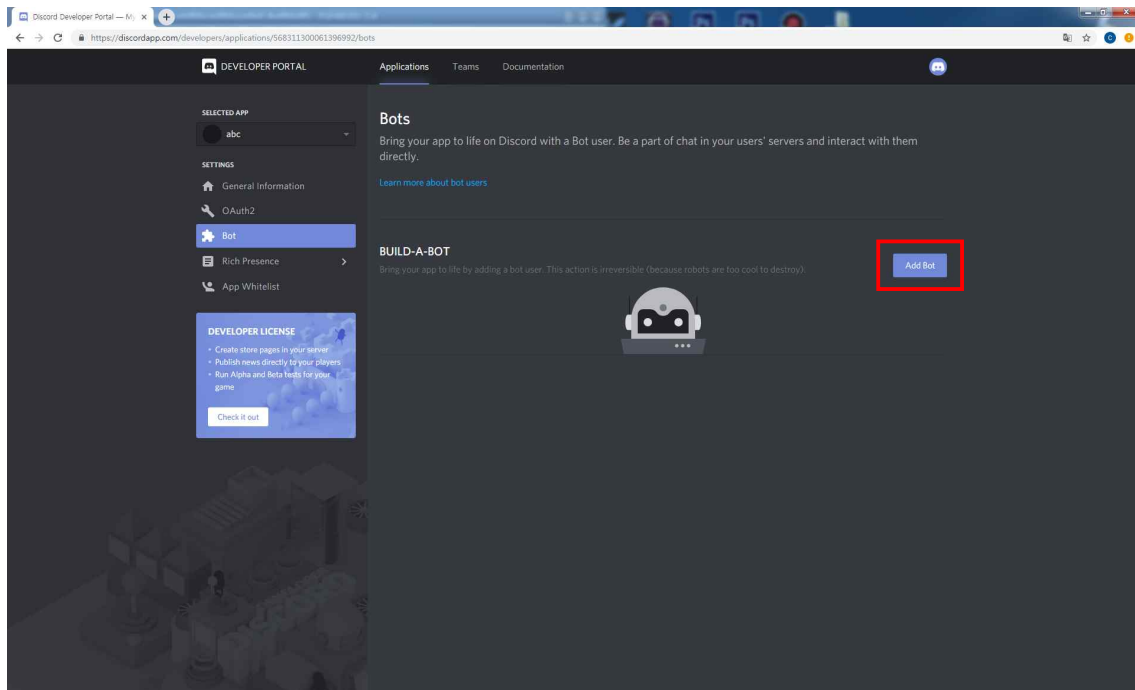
Discord Developer Portal — My ×

https://discordapp.com/developers/applications/568311300061396992/bots

DEVELOPER PORTAL

Applications

Teams

Documentation

SELECTED APP

abc

SETTINGS

General Information

OAuth2

Bot

Rich Presence

App Whitelist

DEVELOPER LICENSE

• Create store pages in your server
• Publish news directly to your players
• Run Alpha and Beta tests for your game

Check it out

Bots

Bring your app to life on Discord with a Bot user. Be a part of chat in your users' servers and interact with them directly.

Learn more about bot users

BUILD-A-BOT

Bring your app to life by adding a bot user. This action is irreversible (because robots are too cool to destroy).

Add Bot